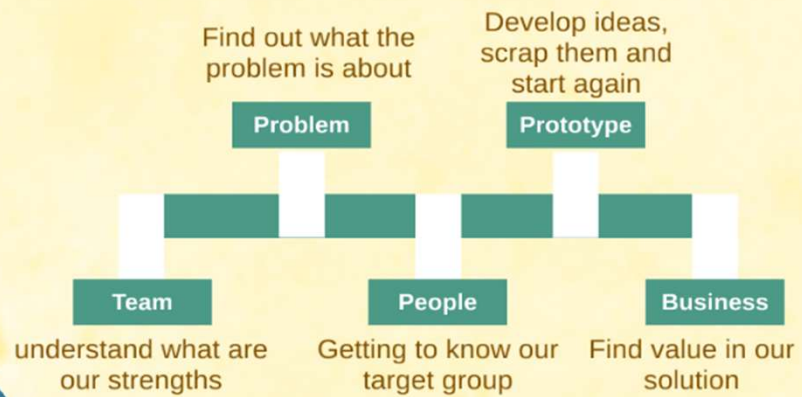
Find out what the problem is about

Problem

Develop ideas, scrap them and start again

Prototype

Team

understand what are our strengths

People

Getting to know our target group

Business

Find value in our solution